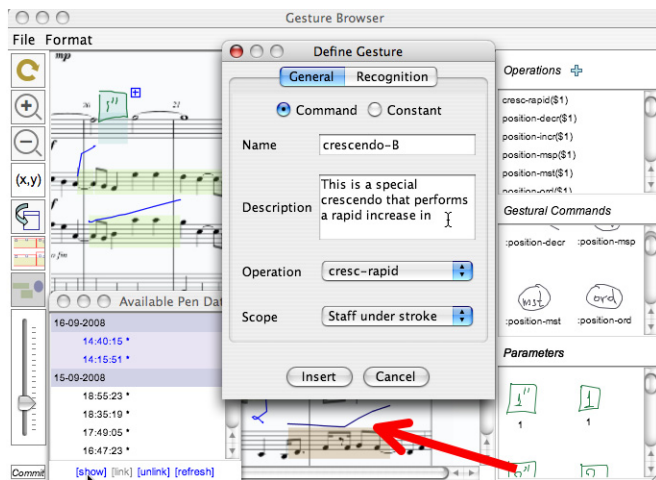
Gesture Browser

File Format

(x,y)

mp

36

21

fm

Available Pen Dat

16-09-2008

14:40:15 •

14:15:51 •

15-09-2008

18:55:23 •

18:35:19 •

17:49:05 •

16:47:23 •

Commit

[show] [link] [unlink] [refresh]

Define Gesture

General Recognition

Command Constant

Name crescendo-B

Description This is a special crescendo that performs a rapid increase in

Operation cresc-rapid

Scope Staff under stroke

Insert Cancel

Operations

cresc-rapid($1)

position-decr($1)

position-incr($1)

position-msp($1)

position-mst($1)

position-ord($1)

Gestural Commands

:position-decr :position-msp

:position-mst :position-ord

Parameters

1 1